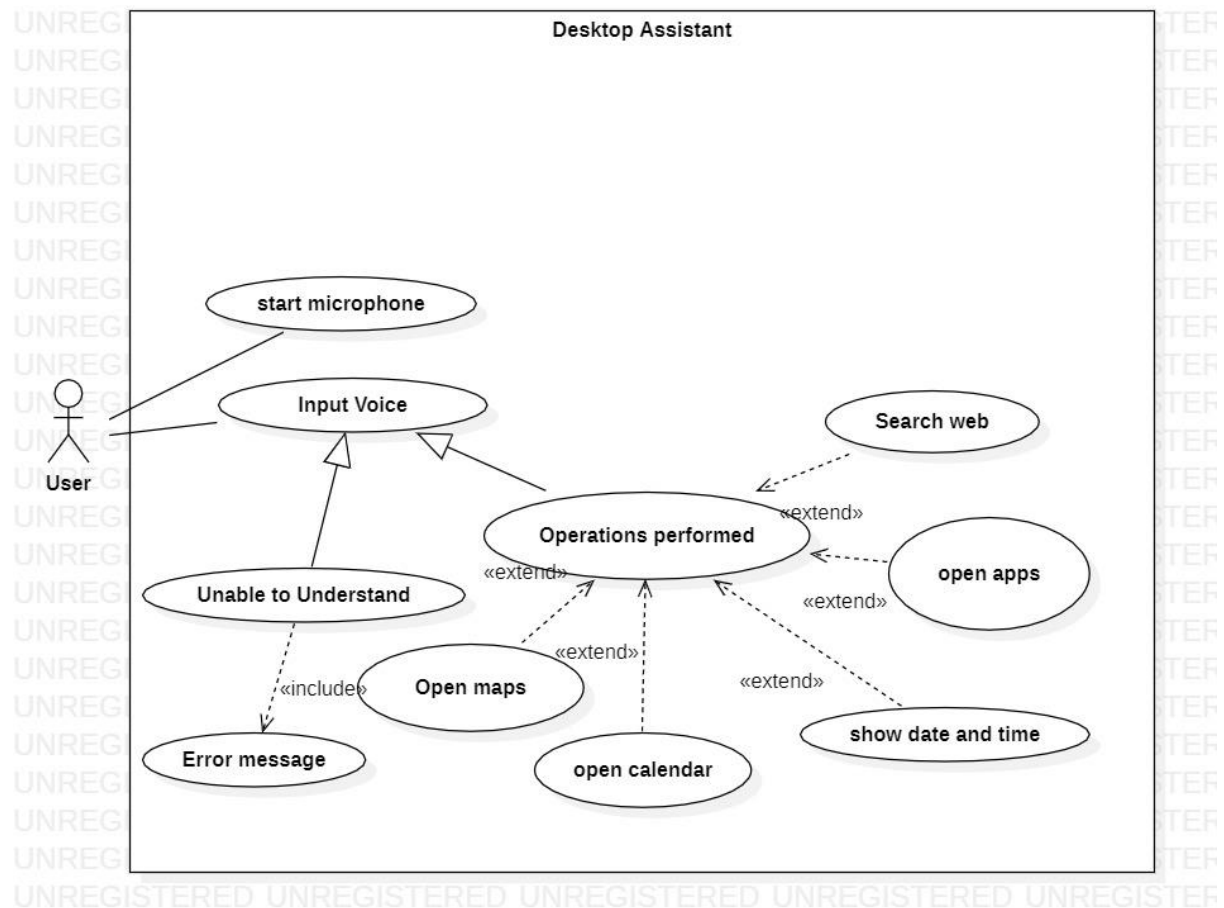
Desktop Assistant

start microphone

Input Voice

User

Search web

«extend»

Operations performed

open apps

«extend»

«extend»

Unable to Understand

«extend»

«include»

Open maps

«extend»

show date and time

Error message

open calendar

UNREGISTERED UNREGISTERED UNREGISTERED UNREGISTERED UNREGISTERED